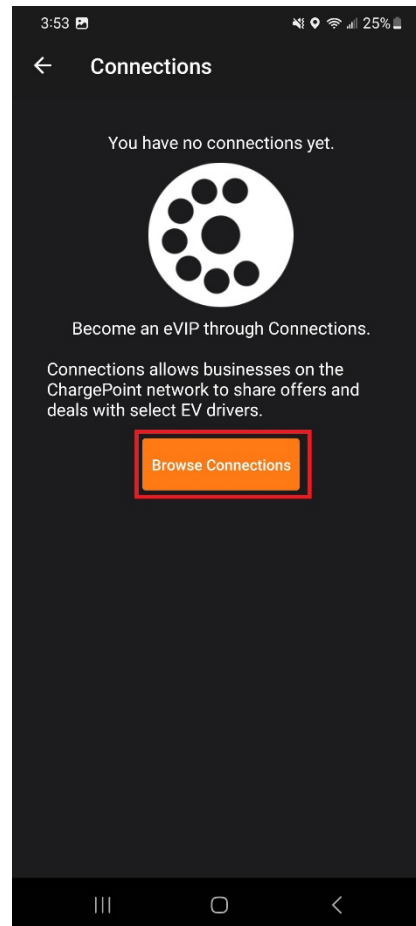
3:53 25%

Connections

You have no connections yet.

Become an eVIP through Connections.

Connections allows businesses on the ChargePoint network to share offers and deals with select EV drivers.

Browse Connections